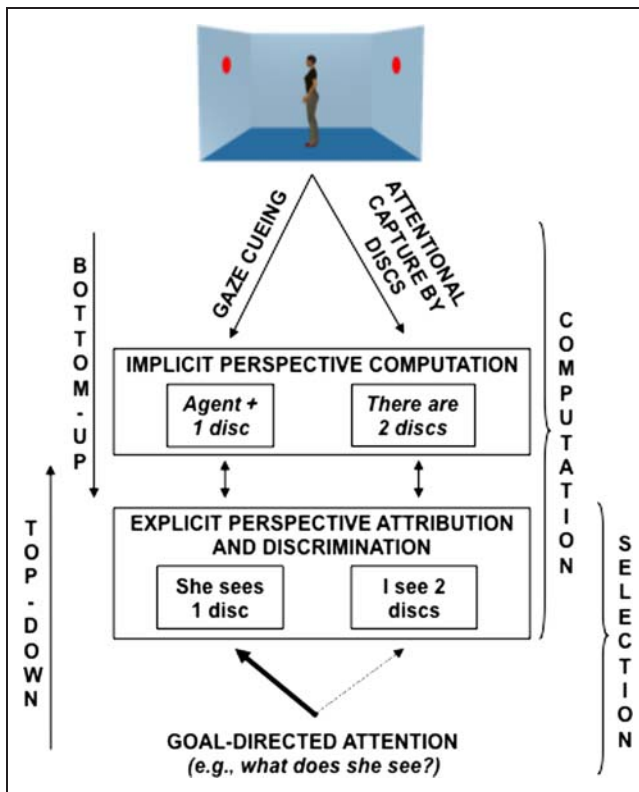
GAZE CUEING

ATTENTIONAL CAPTURE BY DISCS

BOTTOM-UP

COMPUTATION

IMPLICIT PERSPECTIVE COMPUTATION

*Agent + 1 disc*

*There are 2 discs*

TOP-DOWN

EXPLICIT PERSPECTIVE ATTRIBUTION AND DISCRIMINATION

She sees 1 disc

I see 2 discs

SELECTION

GOAL-DIRECTED ATTENTION
*(e.g., what does she see?)*